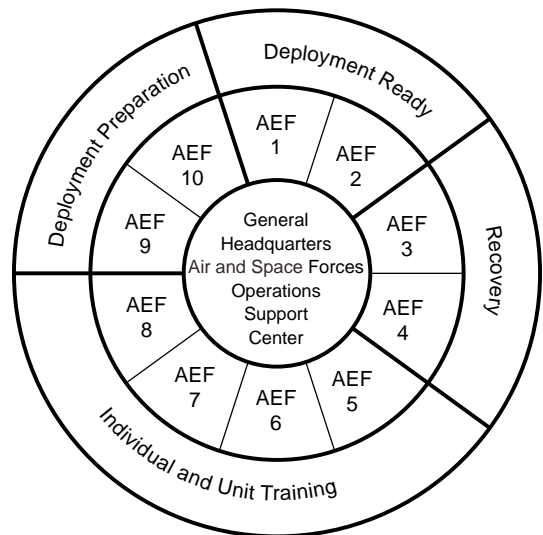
Deployment Ready

Recovery

Individual and Unit Training

Deployment Preparation

AEF 1

AEF 2

AEF 3

AEF 4

AEF 5

AEF 6

AEF 7

AEF 8

AEF 9

AEF 10

General Headquarters Air and Space Forces Operations Support Center